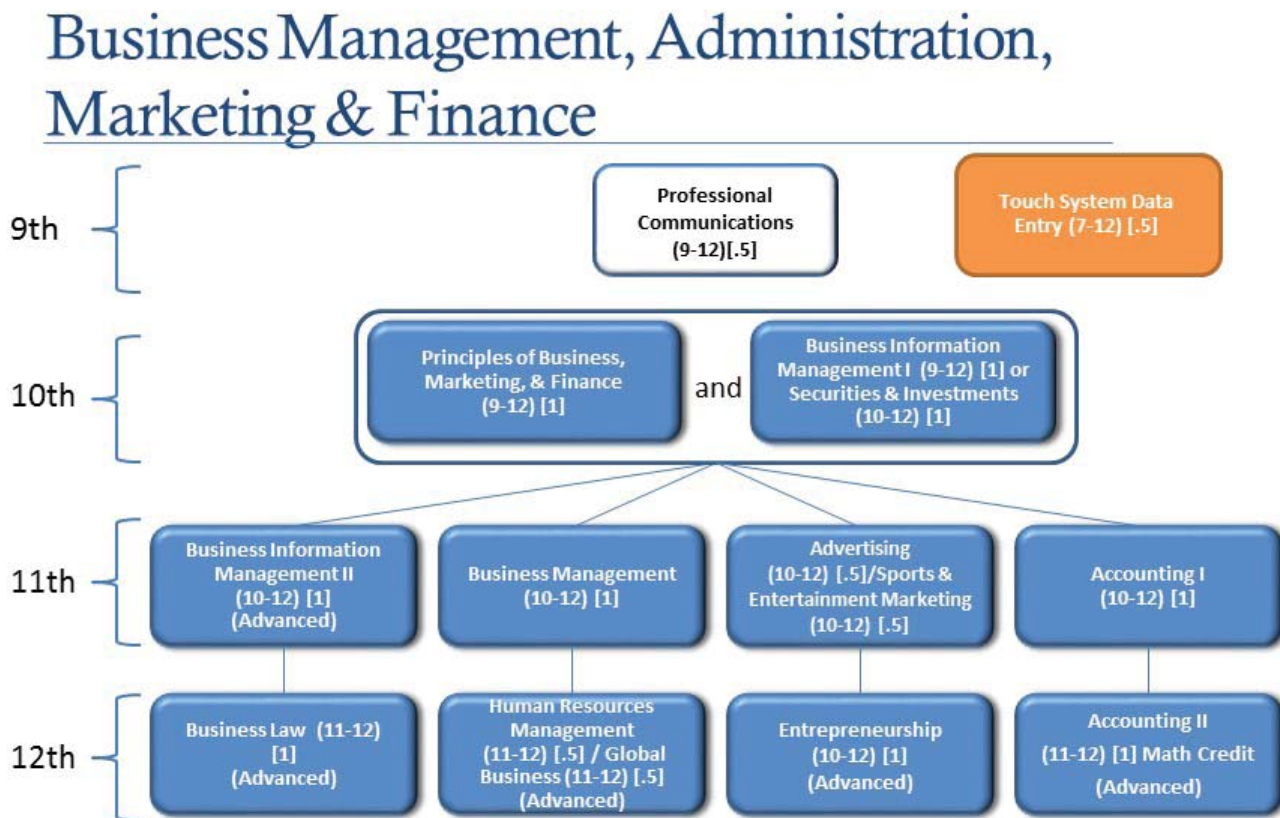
Business Management, Administration, Marketing & Finance

9th

Professional Communications (9-12)[.5]

Touch System Data Entry (7-12) [.5]

10th

Principles of Business, Marketing, & Finance (9-12) [1]

and

Business Information Management I (9-12) [1] or Securities & Investments (10-12) [1]

11th

Business Information Management II (10-12) [1] (Advanced)

Business Management (10-12) [1]

Advertising (10-12) [.5]/Sports & Entertainment Marketing (10-12) [.5]

Accounting I (10-12) [1]

12th

Business Law (11-12) [1] (Advanced)

Human Resources Management (11-12) [.5] / Global Business (11-12) [.5] (Advanced)

Entrepreneurship (10-12) [1] (Advanced)

Accounting II (11-12) [1] Math Credit (Advanced)